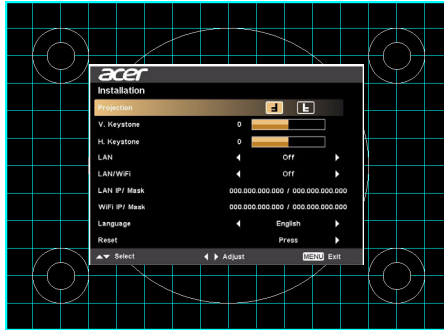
acer
Installation

| | |
|---|---|
| Projection | |
| V. Keystone | 0 |
| H. Keystone | 0 |
| LAN | Off |
| LAN/WiFi | Off |
| LAN IP/ Mask | 000.000.000.000 / 000.000.000.000 |
| WiFi IP/ Mask | 000.000.000.000 / 000.000.000.000 |
| Language | English |
| Reset | Press |

Select Adjust MENU Exit